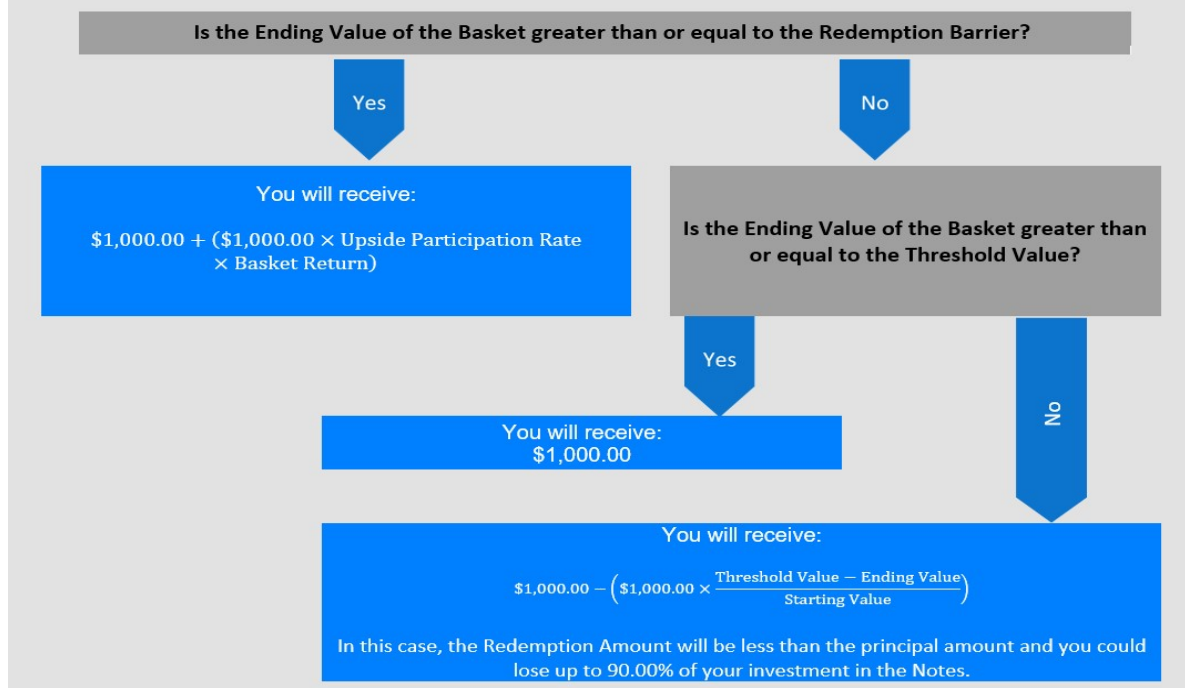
Is the Ending Value of the Basket greater than or equal to the Redemption Barrier?

Yes

No

You will receive:

$\$1{,}000.00 + (\$1{,}000.00 \times \text{Upside Participation Rate} \times \text{Basket Return})$

Is the Ending Value of the Basket greater than or equal to the Threshold Value?

Yes

No

You will receive:
$1,000.00

You will receive:

$\$1{,}000.00 - \left(\$1{,}000.00 \times \frac{\text{Threshold Value} - \text{Ending Value}}{\text{Starting Value}}\right)$

In this case, the Redemption Amount will be less than the principal amount and you could lose up to 90.00% of your investment in the Notes.